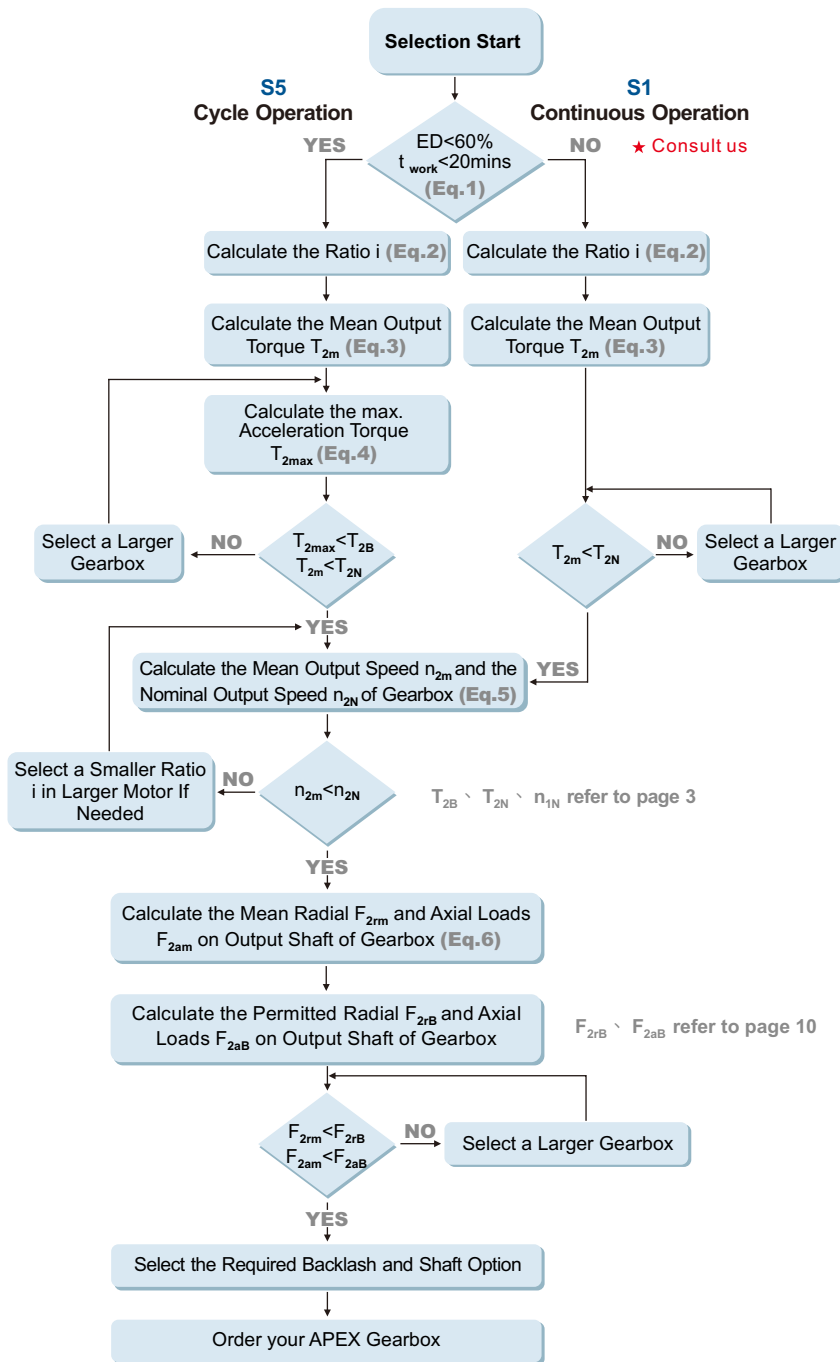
Selection Start

S5
Cycle Operation

S1
Continuous Operation

YES

ED<60%
$t_{work}$<20mins
(Eq.1)

NO

★ Consult us

Calculate the Ratio i (Eq.2)

Calculate the Ratio i (Eq.2)

Calculate the Mean Output Torque $T_{2m}$ (Eq.3)

Calculate the Mean Output Torque $T_{2m}$ (Eq.3)

Calculate the max. Acceleration Torque $T_{2max}$ (Eq.4)

Select a Larger Gearbox

NO

$T_{2max}<T_{2B}$
$T_{2m}<T_{2N}$

$T_{2m}<T_{2N}$

NO

Select a Larger Gearbox

YES

Calculate the Mean Output Speed $n_{2m}$ and the Nominal Output Speed $n_{2N}$ of Gearbox (Eq.5)

YES

Select a Smaller Ratio i in Larger Motor If Needed

NO

$n_{2m}<n_{2N}$

$T_{2B}$ 、 $T_{2N}$ 、 $n_{1N}$ refer to page 3

YES

Calculate the Mean Radial $F_{2rm}$ and Axial Loads $F_{2am}$ on Output Shaft of Gearbox (Eq.6)

Calculate the Permitted Radial $F_{2rB}$ and Axial Loads $F_{2aB}$ on Output Shaft of Gearbox

$F_{2rB}$ 、 $F_{2aB}$ refer to page 10

$F_{2rm}<F_{2rB}$
$F_{2am}<F_{2aB}$

NO

Select a Larger Gearbox

YES

Select the Required Backlash and Shaft Option

Order your APEX Gearbox